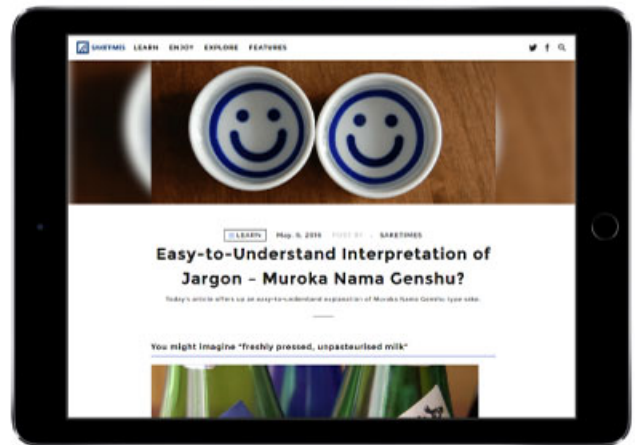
SAKETIMES LEARN ENJOY EXPLORE FEATURES

LEARN May. 5, 2016 POST BY SAKETIMES

Easy-to-Understand Interpretation of Jargon – Muroka Nama Genshu?

Today's article offers up an easy-to-understand expansion of Muroka Nama Genshu type sake.

You might imagine "freshly pressed, unpasteurised milk"